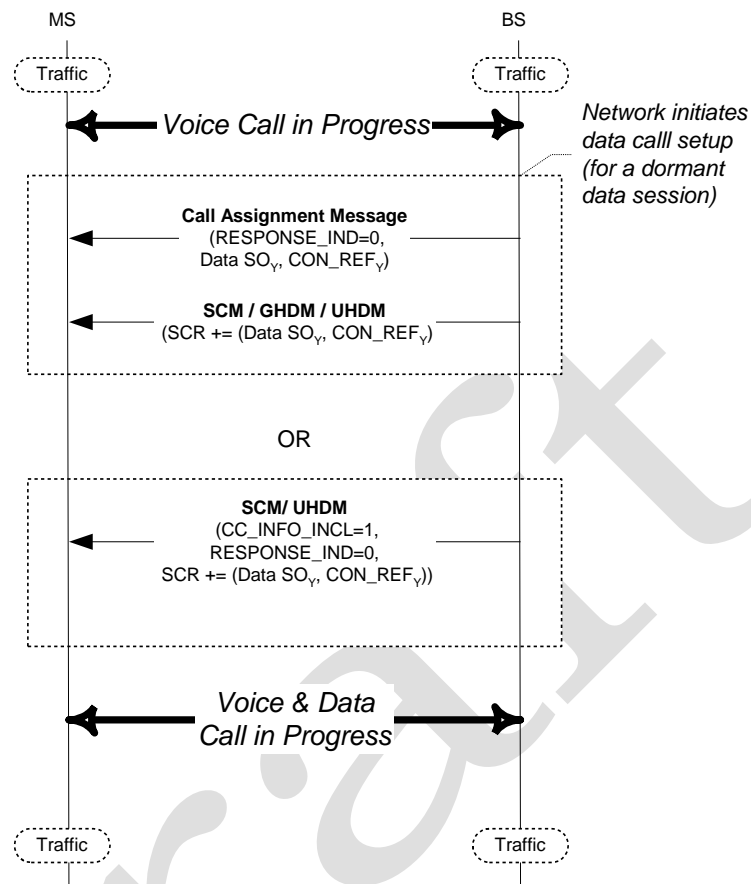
MS

BS

Traffic

Traffic

Voice Call in Progress

Network initiates data calll setup (for a dormant data session)

**Call Assignment Message**
(RESPONSE_IND=0, Data $SO_Y$, $CON\_REF_Y$)

**SCM / GHDM / UHDM**
(SCR += (Data $SO_Y$, $CON\_REF_Y$)

OR

**SCM/ UHDM**
(CC_INFO_INCL=1, RESPONSE_IND=0, SCR += (Data $SO_Y$, $CON\_REF_Y$))

Voice & Data Call in Progress

Traffic

Traffic